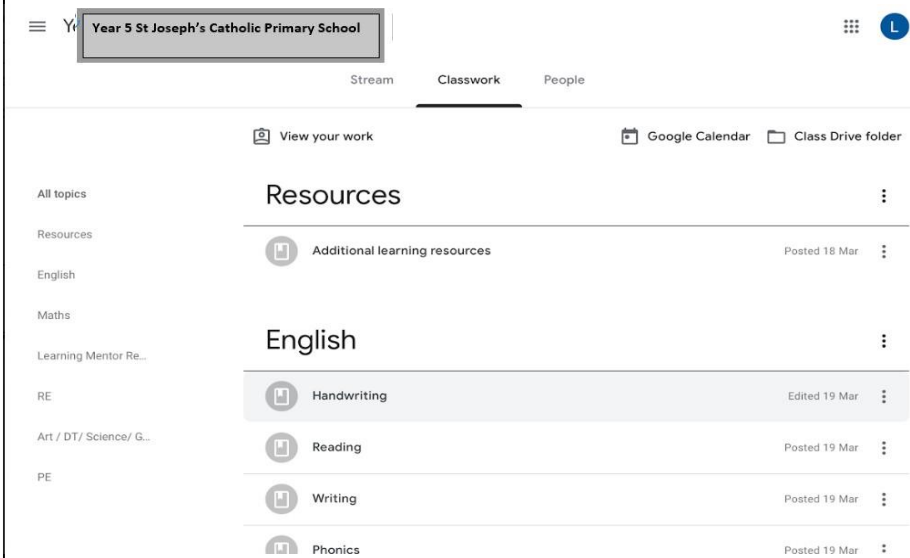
Y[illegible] Year 5 St Joseph's Catholic Primary School

L

Stream Classwork People

View your work

Google Calendar Class Drive folder

All topics

Resources

English

Maths

Learning Mentor Re...

RE

Art / DT/ Science/ G...

PE

Resources

Additional learning resources Posted 18 Mar

English

Handwriting Edited 19 Mar

Reading Posted 19 Mar

Writing Posted 19 Mar

Phonics Posted 19 Mar